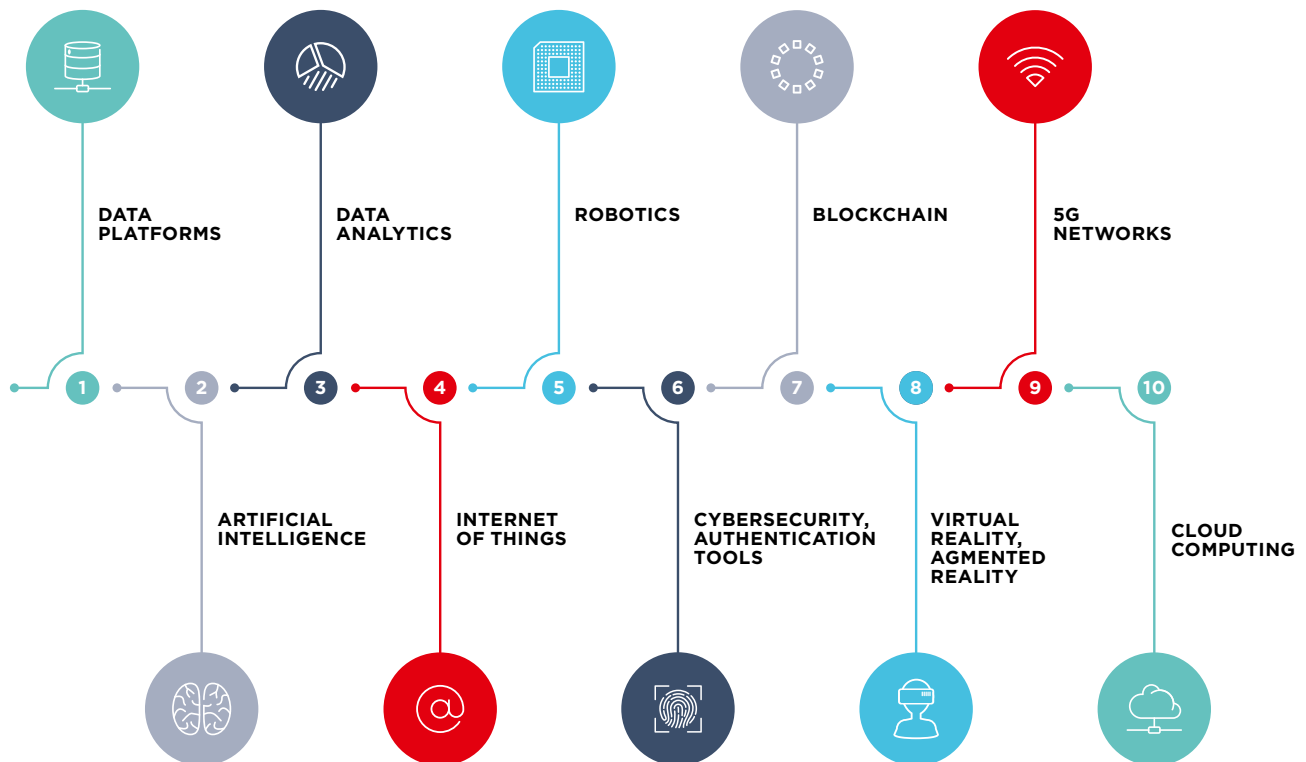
DATA PLATFORMS

DATA ANALYTICS

ROBOTICS

BLOCKCHAIN

5G NETWORKS

1 2 3 4 5 6 7 8 9 10

ARTIFICIAL INTELLIGENCE

INTERNET OF THINGS

CYBERSECURITY, AUTHENTICATION TOOLS

VIRTUAL REALITY, AGMENTED REALITY

CLOUD COMPUTING